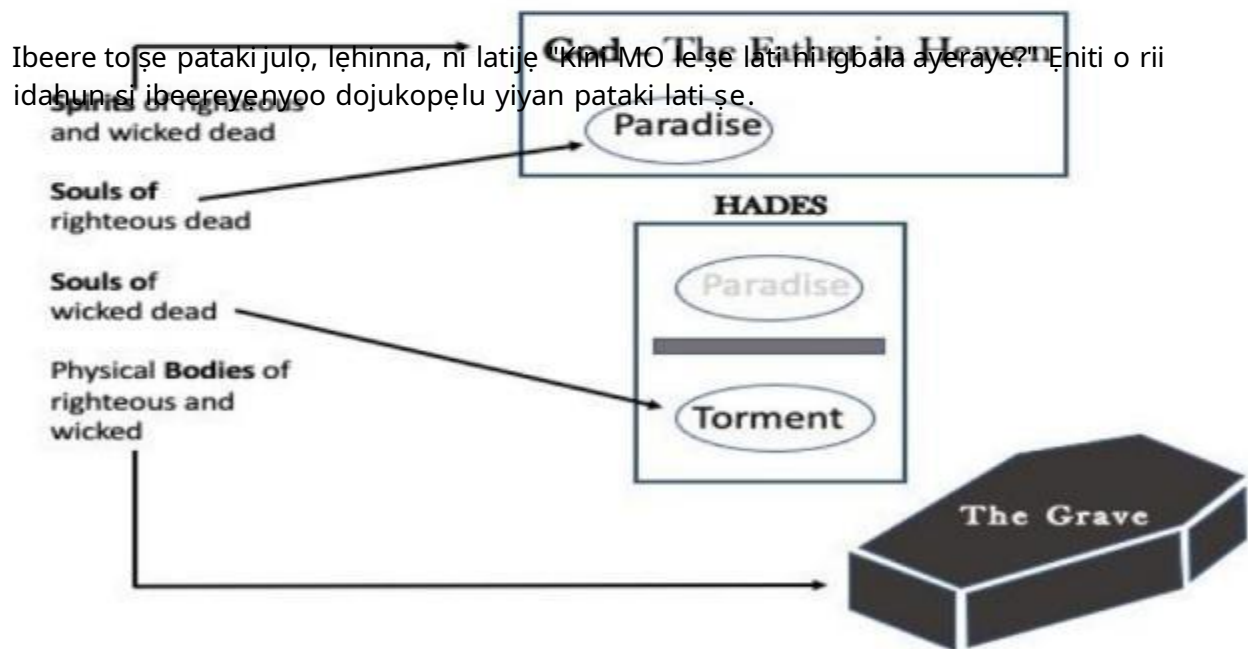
Ibeere to ṣe pataki julọ, lẹhinna, ni latiję "Kini MO le ṣe lati ni igbala ayeraye?" Ẹniti o rii idahun si ibeereyenyoo dojukopẹlu yiyan pataki lati ṣe.

God - The Father in Heaven

Spirits of righteous and wicked dead

Paradise

Souls of righteous dead

HADES

Souls of wicked dead

Paradise

Physical Bodies of righteous and wicked

Torment

The Grave